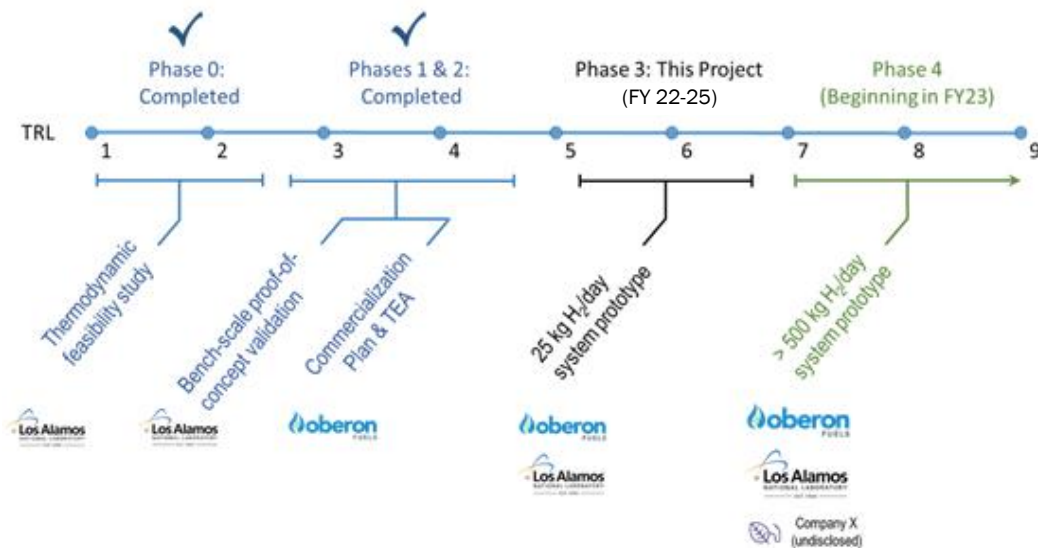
Phase 0: Completed

Phases 1 & 2: Completed

Phase 3: This Project (FY 22-25)

Phase 4 (Beginning in FY23)

TRL

1 2 3 4 5 6 7 8 9

Thermodynamic feasibility study

Bench-scale proof-of-concept validation

Commercialization Plan & TEA

25 kg $H_2$/day system prototype

> 500 kg $H_2$/day system prototype

Los Alamos NATIONAL LABORATORY

Los Alamos NATIONAL LABORATORY

oberon FUELS

oberon FUELS

Los Alamos NATIONAL LABORATORY

oberon FUELS

Los Alamos NATIONAL LABORATORY

Company X (undisclosed)